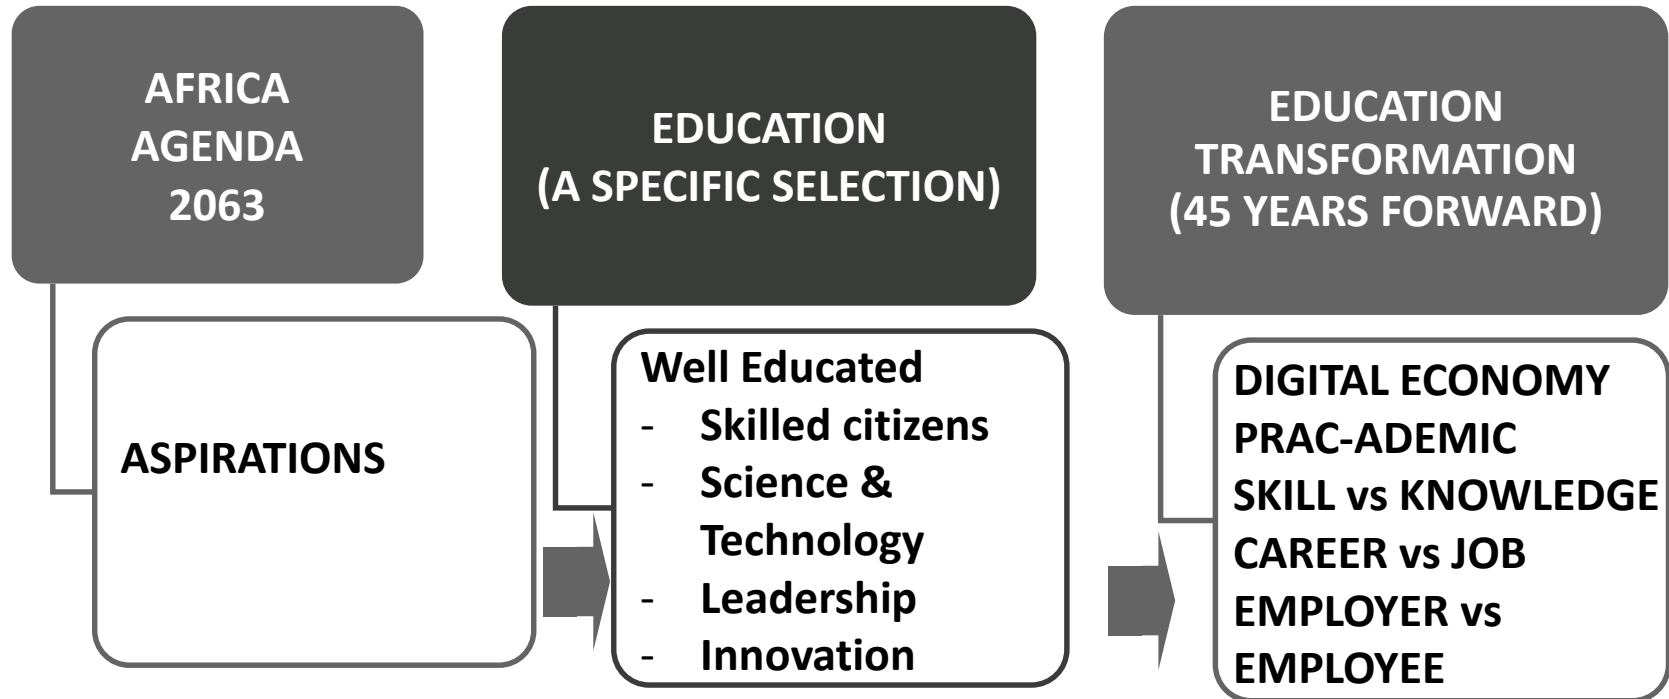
AFRICA AGENDA 2063

ASPIRATIONS

EDUCATION (A SPECIFIC SELECTION)

Well Educated
- Skilled citizens
- Science & Technology
- Leadership
- Innovation

EDUCATION TRANSFORMATION (45 YEARS FORWARD)

DIGITAL ECONOMY
PRAC-ADEMIC
SKILL vs KNOWLEDGE
CAREER vs JOB
EMPLOYER vs EMPLOYEE